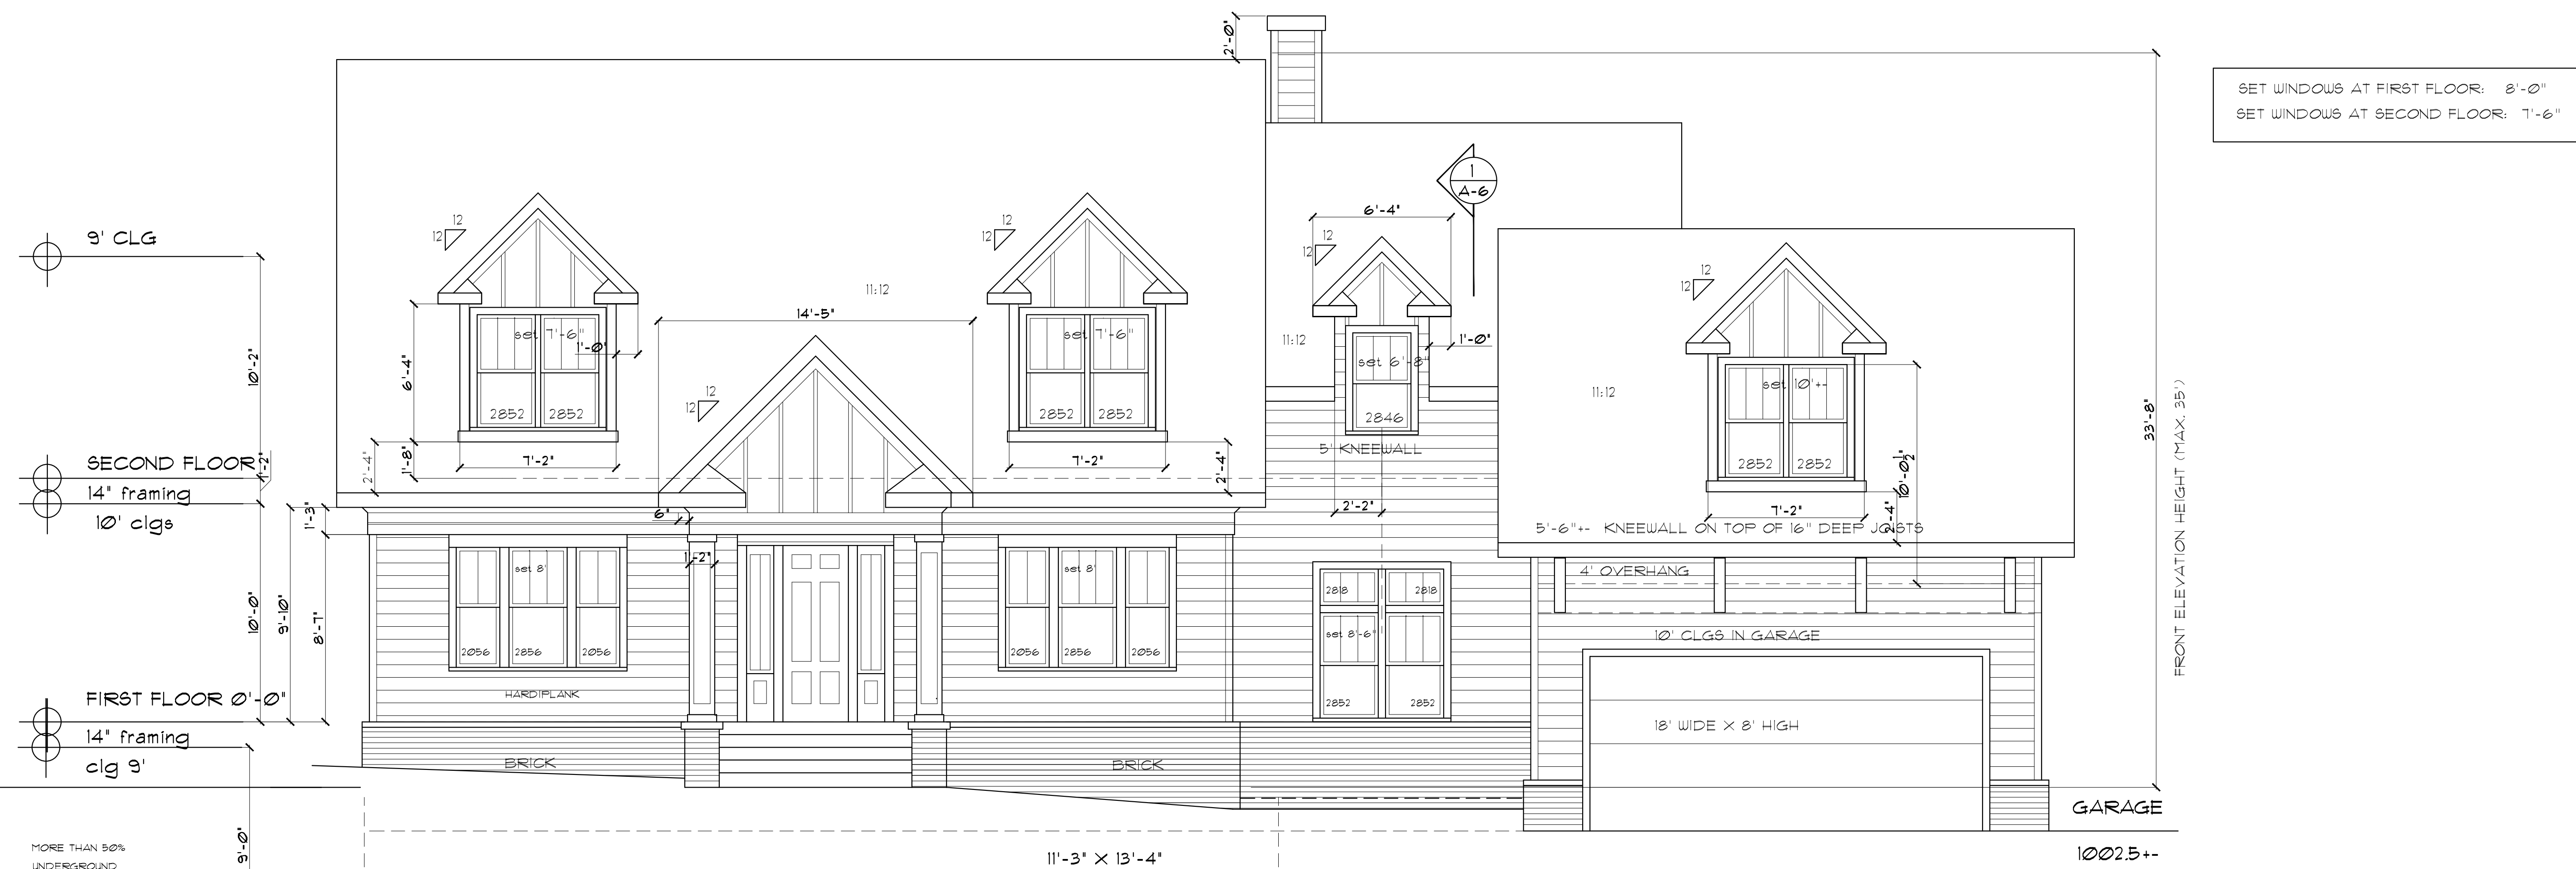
SET WINDOWS AT FIRST FLOOR: 8'-0"
SET WINDOWS AT SECOND FLOOR: 7'-6"

2'-0"

1
A-6

9' CLG

12
12

12
12

11:12

14'-5"

6'-4"

12
12

11:12

12
12

set 7'-6"
1'-0"

set 7'-6"

set 6'-8"
1'-0"

set 10'+-

10'-2"

6'-4"

12
12

2852 2852

2852 2852

2846

11:12

2852 2852

2'-4"
1'-8"
7'-2"
7'-2"
2'-4"

5' KNEEWALL

10'-0"

33'-8"

FRONT ELEVATION HEIGHT (MAX. 35')

SECOND FLOOR
1'-2"
14" framing
10' clgs

6"

2'-2"

7'-2"

1'-4"

5'-6"+- KNEEWALL ON TOP OF 16" DEEP JOISTS

1'-3"

1'-2"

set 8'

set 8'

4' OVERHANG

2818 2818

set 8'-6"

10' CLGS IN GARAGE

10'-0"
9'-10"
8'-7"

2056 2856 2056

2056 2856 2056

HARDIPLANK

2852 2852

FIRST FLOOR 0'-0"
14" framing
clg 9'

18' WIDE X 8' HIGH

BRICK

BRICK

GARAGE

MORE THAN 50%
UNDERGROUND

9'-0"

11'-3" X 13'-4"

1002.5+-